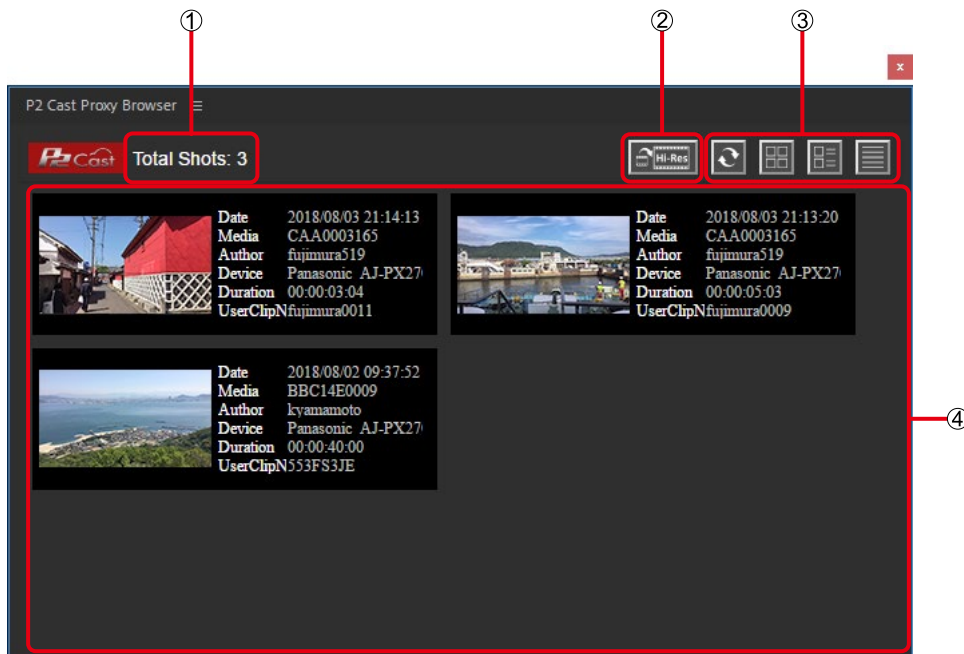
①
②
③
x
P2 Cast Proxy Browser ≡
P2 Cast Total Shots: 3
Hi-Res

| Date | 2018/08/03 21:14:13 |
|---|---|
| Media | CAA0003165 |
| Author | fujimura519 |
| Device | Panasonic AJ-PX27 |
| Duration | 00:00:03:04 |
| UserClipN | fujimura0011 |

| Date | 2018/08/03 21:13:20 |
|---|---|
| Media | CAA0003165 |
| Author | fujimura519 |
| Device | Panasonic AJ-PX27 |
| Duration | 00:00:05:03 |
| UserClipN | fujimura0009 |

| Date | 2018/08/02 09:37:52 |
|---|---|
| Media | BBC14E0009 |
| Author | kyamamoto |
| Device | Panasonic AJ-PX27 |
| Duration | 00:00:40:00 |
| UserClipN | 553FS3JE |

④